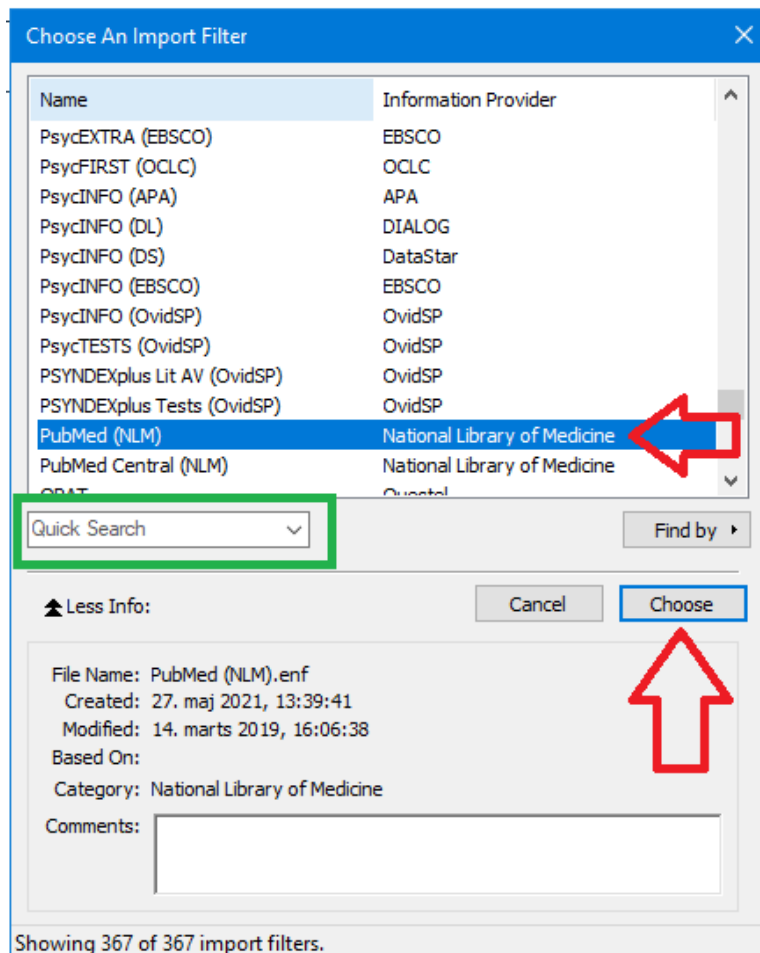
Choose An Import Filter

| Name | Information Provider |
|---|---|
| PsycEXTRA (EBSCO) | EBSCO |
| PsycFIRST (OCLC) | OCLC |
| PsycINFO (APA) | APA |
| PsycINFO (DL) | DIALOG |
| PsycINFO (DS) | DataStar |
| PsycINFO (EBSCO) | EBSCO |
| PsycINFO (OvidSP) | OvidSP |
| PsycTESTS (OvidSP) | OvidSP |
| PSYNDEXplus Lit AV (OvidSP) | OvidSP |
| PSYNDEXplus Tests (OvidSP) | OvidSP |
| PubMed (NLM) | National Library of Medicine |
| PubMed Central (NLM) | National Library of Medicine |
| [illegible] | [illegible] |

Quick Search

Find by

Less Info:

Cancel

Choose

File Name: PubMed (NLM).enf
Created: 27. maj 2021, 13:39:41
Modified: 14. marts 2019, 16:06:38
Based On:
Category: National Library of Medicine
Comments:

Showing 367 of 367 import filters.